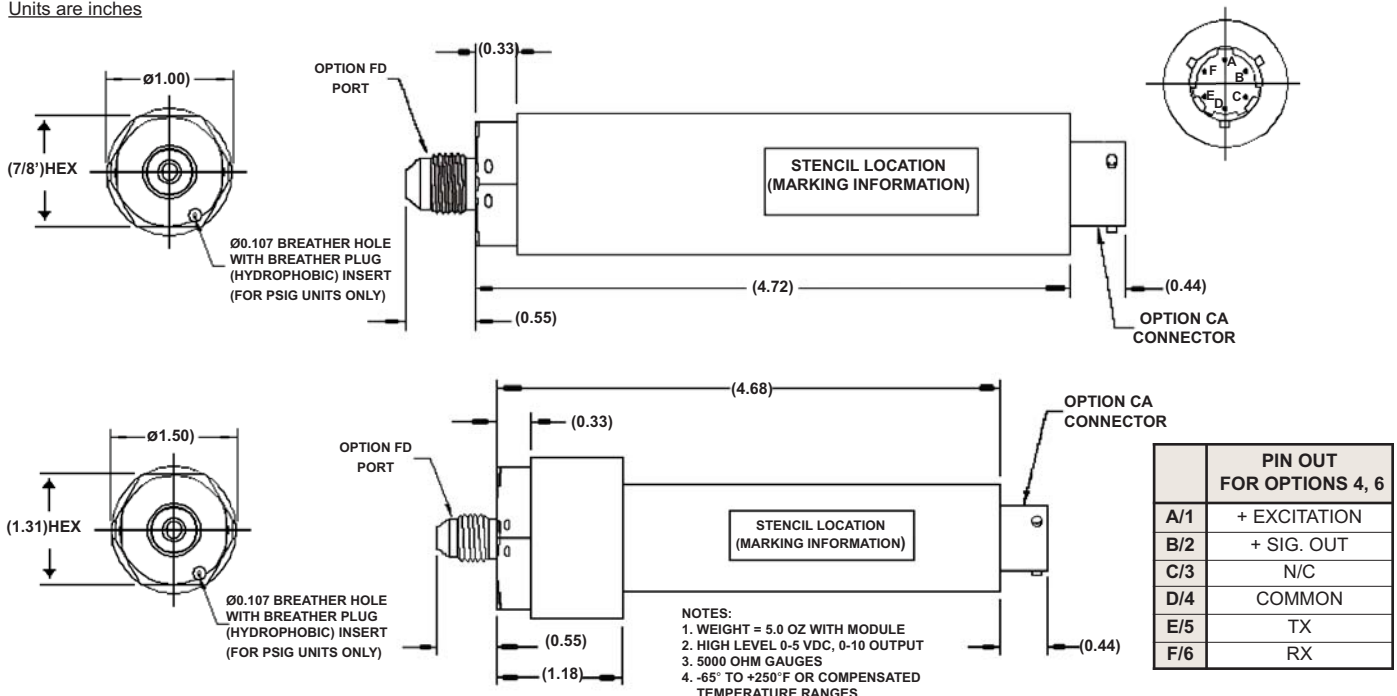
Units are inches

Ø1.00)

(7/8')HEX

Ø0.107 BREATHER HOLE WITH BREATHER PLUG (HYDROPHOBIC) INSERT (FOR PSIG UNITS ONLY)

OPTION FD PORT

(0.33)

STENCIL LOCATION (MARKING INFORMATION)

(4.72)

(0.55)

(0.44)

OPTION CA CONNECTOR

F A B E D C

(4.68)

Ø1.50)

(1.31)HEX

Ø0.107 BREATHER HOLE WITH BREATHER PLUG (HYDROPHOBIC) INSERT (FOR PSIG UNITS ONLY)

OPTION FD PORT

(0.33)

OPTION CA CONNECTOR

STENCIL LOCATION (MARKING INFORMATION)

(0.55)

(1.18)

(0.44)

NOTES:
1. WEIGHT = 5.0 OZ WITH MODULE
2. HIGH LEVEL 0-5 VDC, 0-10 OUTPUT
3. 5000 OHM GAUGES
4. -65° TO +250°F OR COMPENSATED TEMPERATURE RANGES

| | PIN OUT FOR OPTIONS 4, 6 |
|---|---|
| A/1 | + EXCITATION |
| B/2 | + SIG. OUT |
| C/3 | N/C |
| D/4 | COMMON |
| E/5 | TX |
| F/6 | RX |